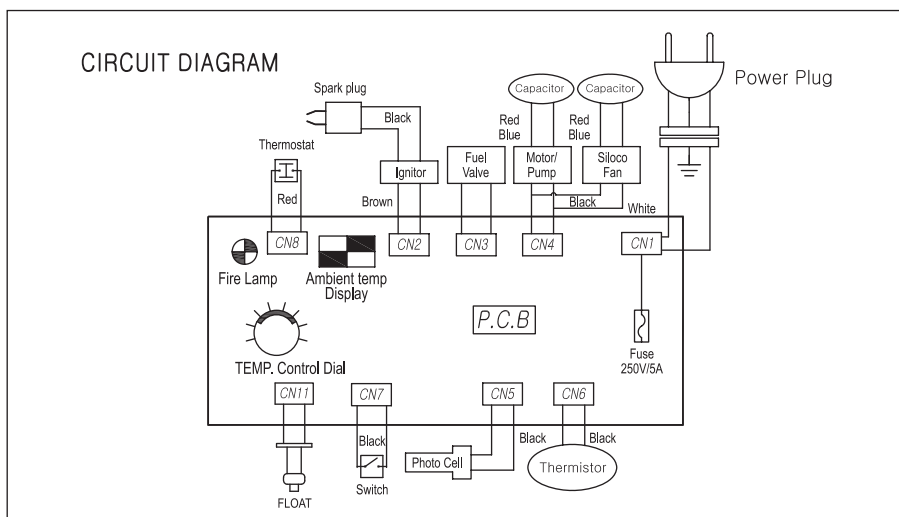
CIRCUIT DIAGRAM

Spark plug

Black

Thermostat

Red

Brown

Ignitor

Fuel Valve

Capacitor

Red Blue

Motor/ Pump

Capacitor

Red Blue

Siloco Fan

Black

White

Power Plug

CN8

CN2

CN3

CN4

CN1

Fire Lamp

Ambient temp Display

P.C.B

TEMP. Control Dial

Fuse 250V/5A

CN11

CN7

CN5

CN6

Black

Black

Black

Photo Cell

Thermistor

FLOAT

Switch